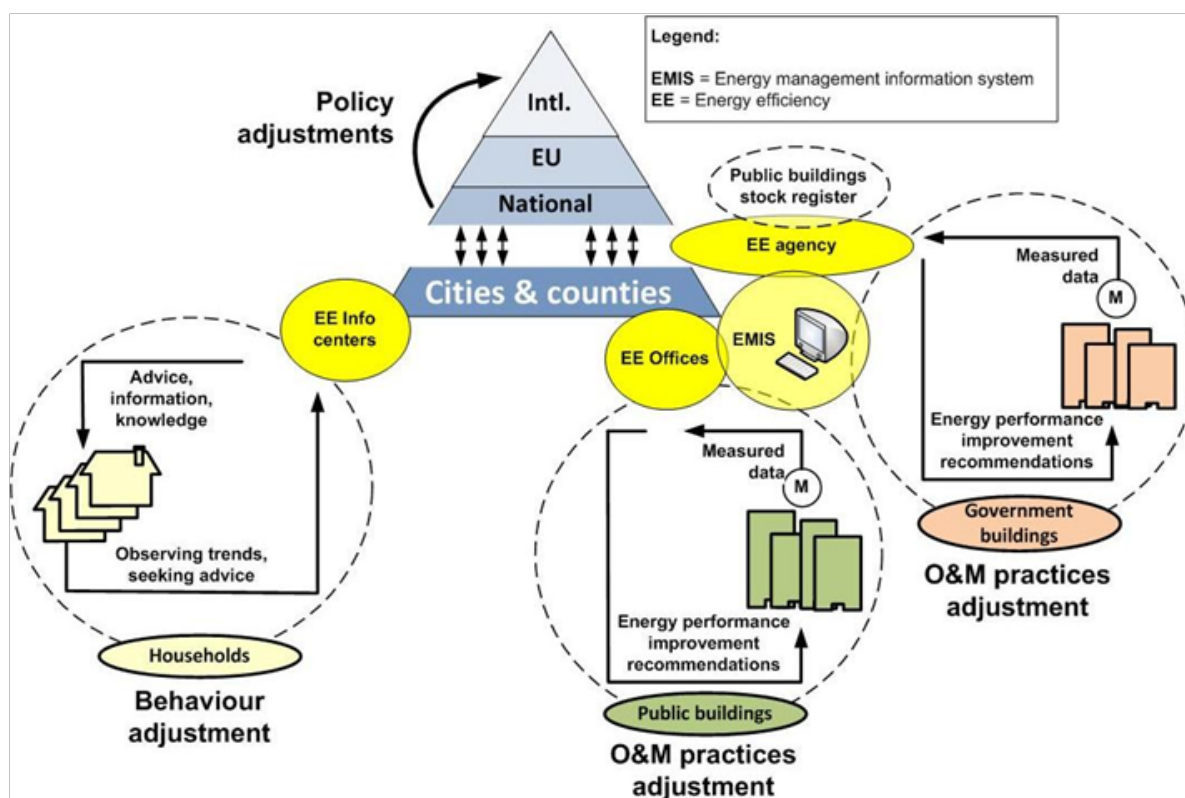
Legend:

EMIS = Energy management information system
EE = Energy efficiency

Policy adjustments

Intl.

EU

National

Public buildings stock register

EE agency

Cities & counties

EE Info centers

EE Offices

EMIS

Measured data

M

Energy performance improvement recommendations

Government buildings

O&M practices adjustment

Advice, information, knowledge

Observing trends, seeking advice

Households

Behaviour adjustment

Measured data

M

Energy performance improvement recommendations

Public buildings

O&M practices adjustment